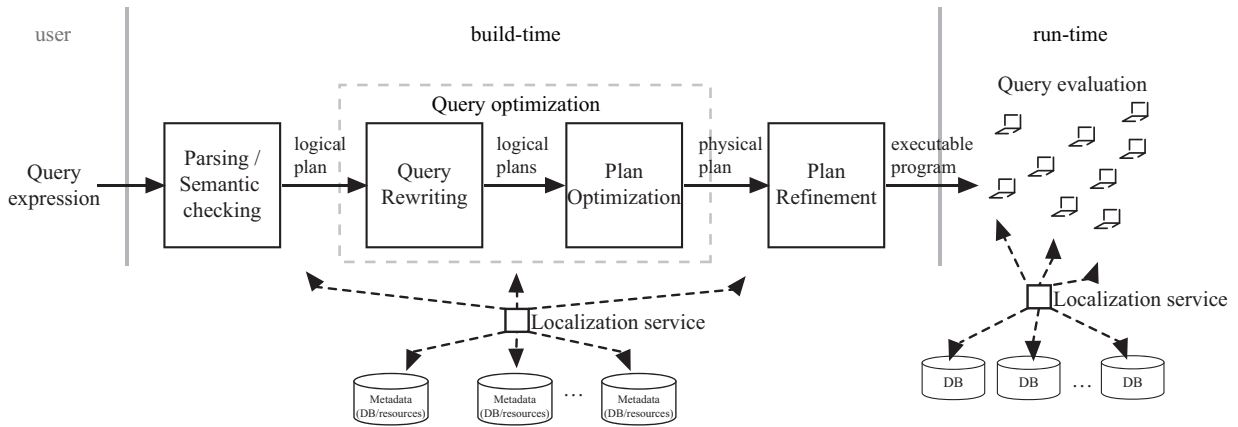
user

build-time

run-time

Query optimization

Query evaluation

Query expression

Parsing / Semantic checking

logical plan

Query Rewriting

logical plans

Plan Optimization

physical plan

Plan Refinement

executable program

Localization service

Localization service

Metadata (DB/resources)

Metadata (DB/resources)

…

Metadata (DB/resources)

DB

DB

…

DB